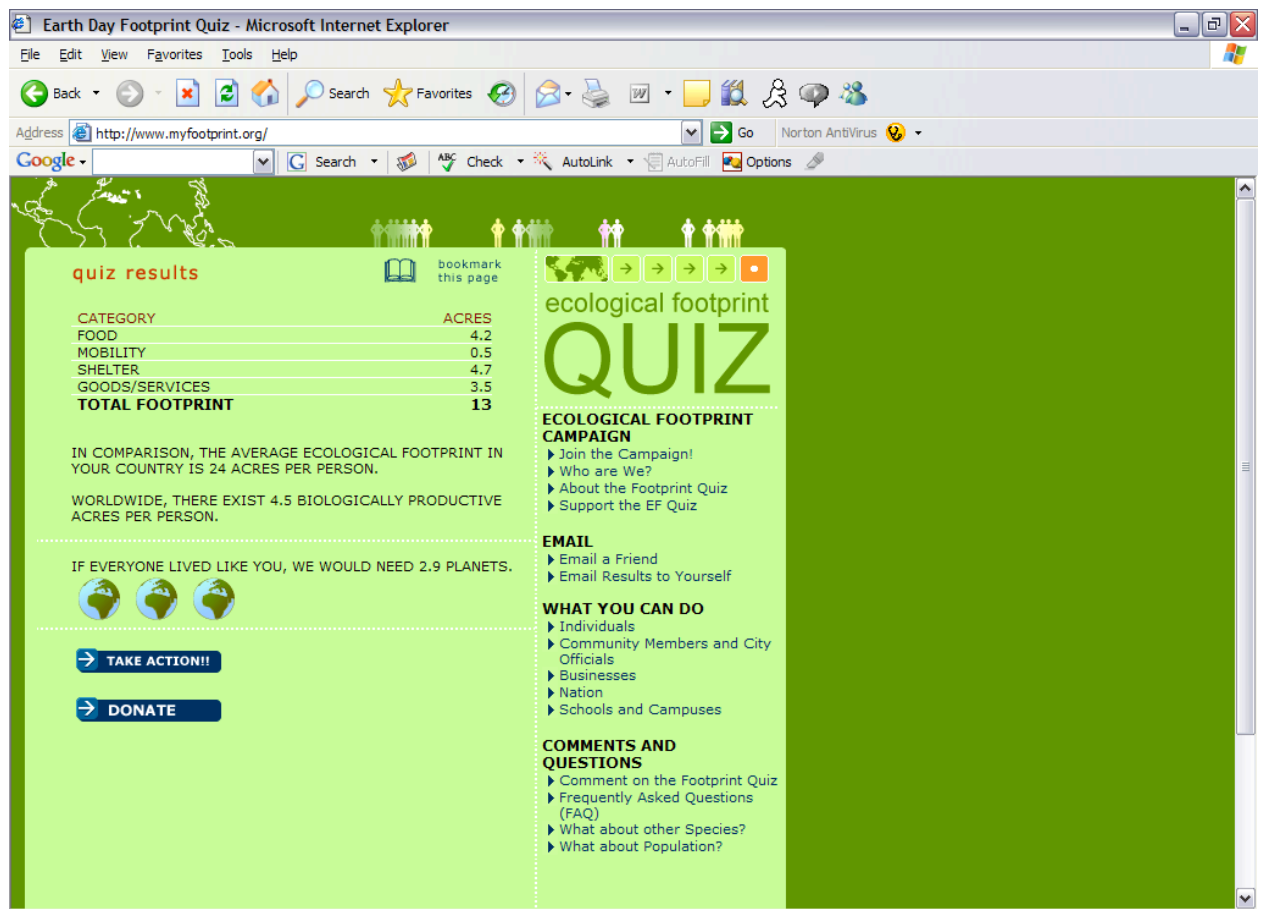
Earth Day Footprint Quiz - Microsoft Internet Explorer

File Edit View Favorites Tools Help

Back Search Favorites

Address http://www.myfootprint.org/ Go Norton AntiVirus

Google Search Check AutoLink AutoFill Options

quiz results

bookmark this page

| CATEGORY | ACRES |
|---|---|
| FOOD | 4.2 |
| MOBILITY | 0.5 |
| SHELTER | 4.7 |
| GOODS/SERVICES | 3.5 |
| **TOTAL FOOTPRINT** | **13** |

IN COMPARISON, THE AVERAGE ECOLOGICAL FOOTPRINT IN YOUR COUNTRY IS 24 ACRES PER PERSON.

WORLDWIDE, THERE EXIST 4.5 BIOLOGICALLY PRODUCTIVE ACRES PER PERSON.

IF EVERYONE LIVED LIKE YOU, WE WOULD NEED 2.9 PLANETS.

TAKE ACTION!!

DONATE

ecological footprint

QUIZ

ECOLOGICAL FOOTPRINT CAMPAIGN
Join the Campaign!
Who are We?
About the Footprint Quiz
Support the EF Quiz

EMAIL
Email a Friend
Email Results to Yourself

WHAT YOU CAN DO
Individuals
Community Members and City Officials
Businesses
Nation
Schools and Campuses

COMMENTS AND QUESTIONS
Comment on the Footprint Quiz
Frequently Asked Questions (FAQ)
What about other Species?
What about Population?